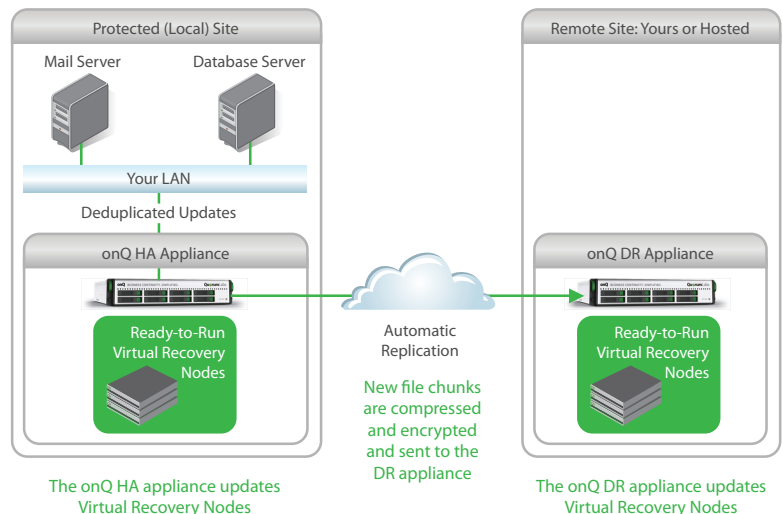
Protected (Local) Site

Mail Server

Database Server

Your LAN

Deduplicated Updates

onQ HA Appliance

Ready-to-Run Virtual Recovery Nodes

Automatic Replication

New file chunks are compressed and encrypted and sent to the DR appliance

Remote Site: Yours or Hosted

onQ DR Appliance

Ready-to-Run Virtual Recovery Nodes

The onQ HA appliance updates Virtual Recovery Nodes

The onQ DR appliance updates Virtual Recovery Nodes